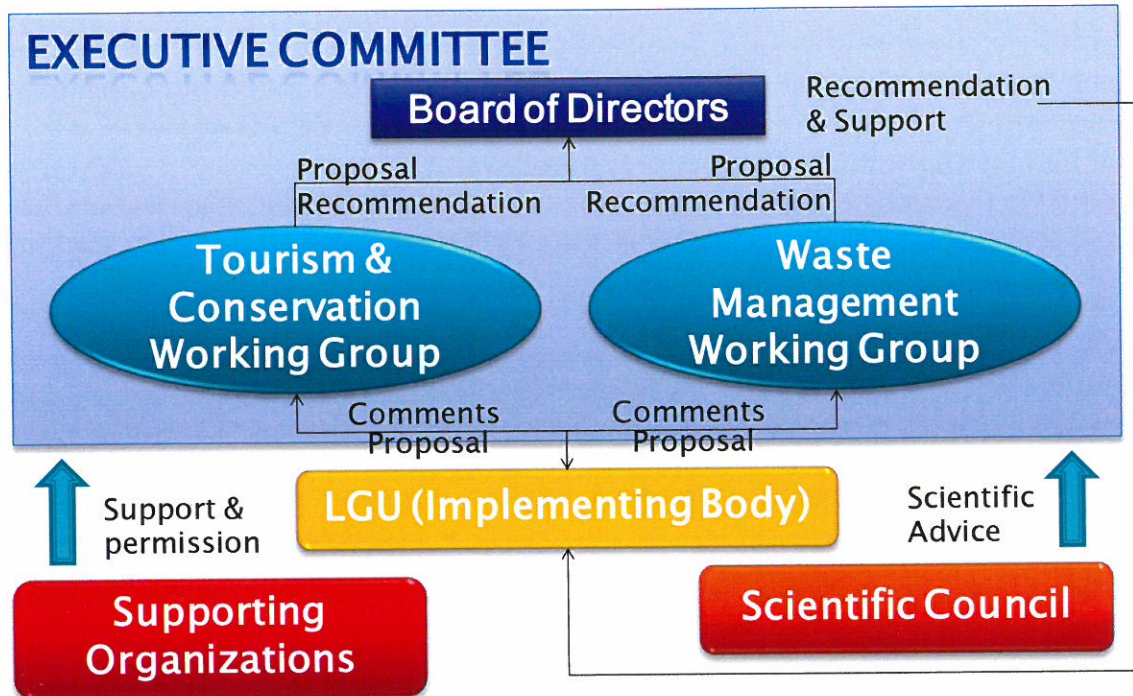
EXECUTIVE COMMITTEE

Board of Directors

Recommendation & Support

Proposal
Recommendation

Proposal
Recommendation

Tourism & Conservation Working Group

Waste Management Working Group

Comments
Proposal

Comments
Proposal

Support & permission

LGU (Implementing Body)

Scientific Advice

Supporting Organizations

Scientific Council